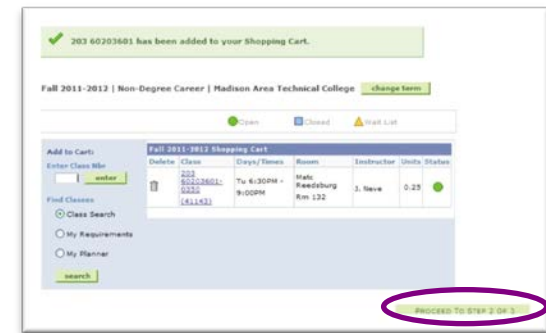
203 60203601 has been added to your Shopping Cart.

Fall 2011-2012 | Non-Degree Career | Madison Area Technical College change term

Open Closed Wait List

Add to Cart:
Enter Class Nbr
enter
Find Classes
Class Search
My Requirements
My Planner
search

Fall 2011-2012 Shopping Cart

| Delete | Class | Days/Times | Room | Instructor | Units | Status |
|---|---|---|---|---|---|---|
| | 203 60203601-0S52 (41143) | Tu 6:30PM - 9:00PM | Matc Reedsburg Rm 132 | J. Neve | 0.25 | |

PROCEED TO STEP 2 OF 3